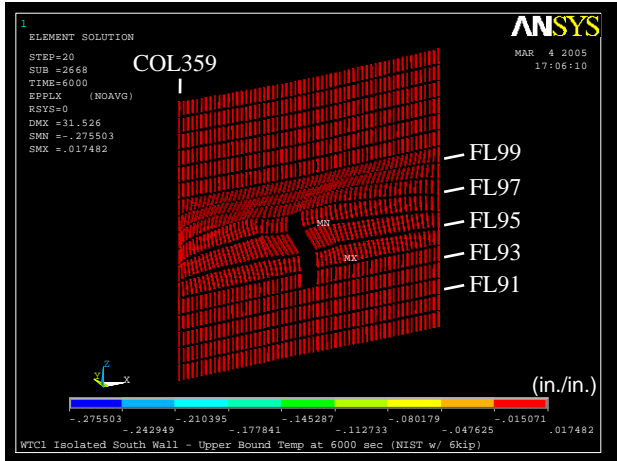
1

ELEMENT SOLUTION

STEP=20
SUB =2668
TIME=6000
EPPLX (NOAVG)
RSYS=0
DMX =31.526
SMN =-.275503
SMX =.017482

ANSYS

MAR 4 2005
17:06:10

COL359

FL99
FL97
FL95
FL93
FL91

MN
MX

Y Z X

(in./in.)

-.275503 -.242949 -.210395 -.177841 -.145287 -.112733 -.080179 -.047625 -.015071 .017482

WTC1 Isolated South Wall - Upper Bound Temp at 6000 sec (NIST w/ 6kip)